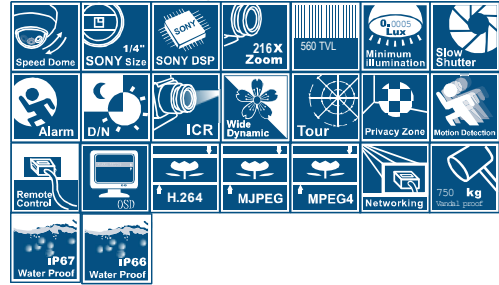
Speed Dome
1/4"
SONY Size
SONY
SONY DSP
216X
Zoom
560 TVL
0.0005
Lux
Minimum illumination
Slow Shutter
Alarm
D/N
ICR
Wide Dynamic
Tour
Privacy Zone
Motion Detection
Remote Control
OSD
H.264
MJPEG
MPEG4
Networking
750 kg
Vandal proof
IP67
Water Proof
IP66
Water Proof